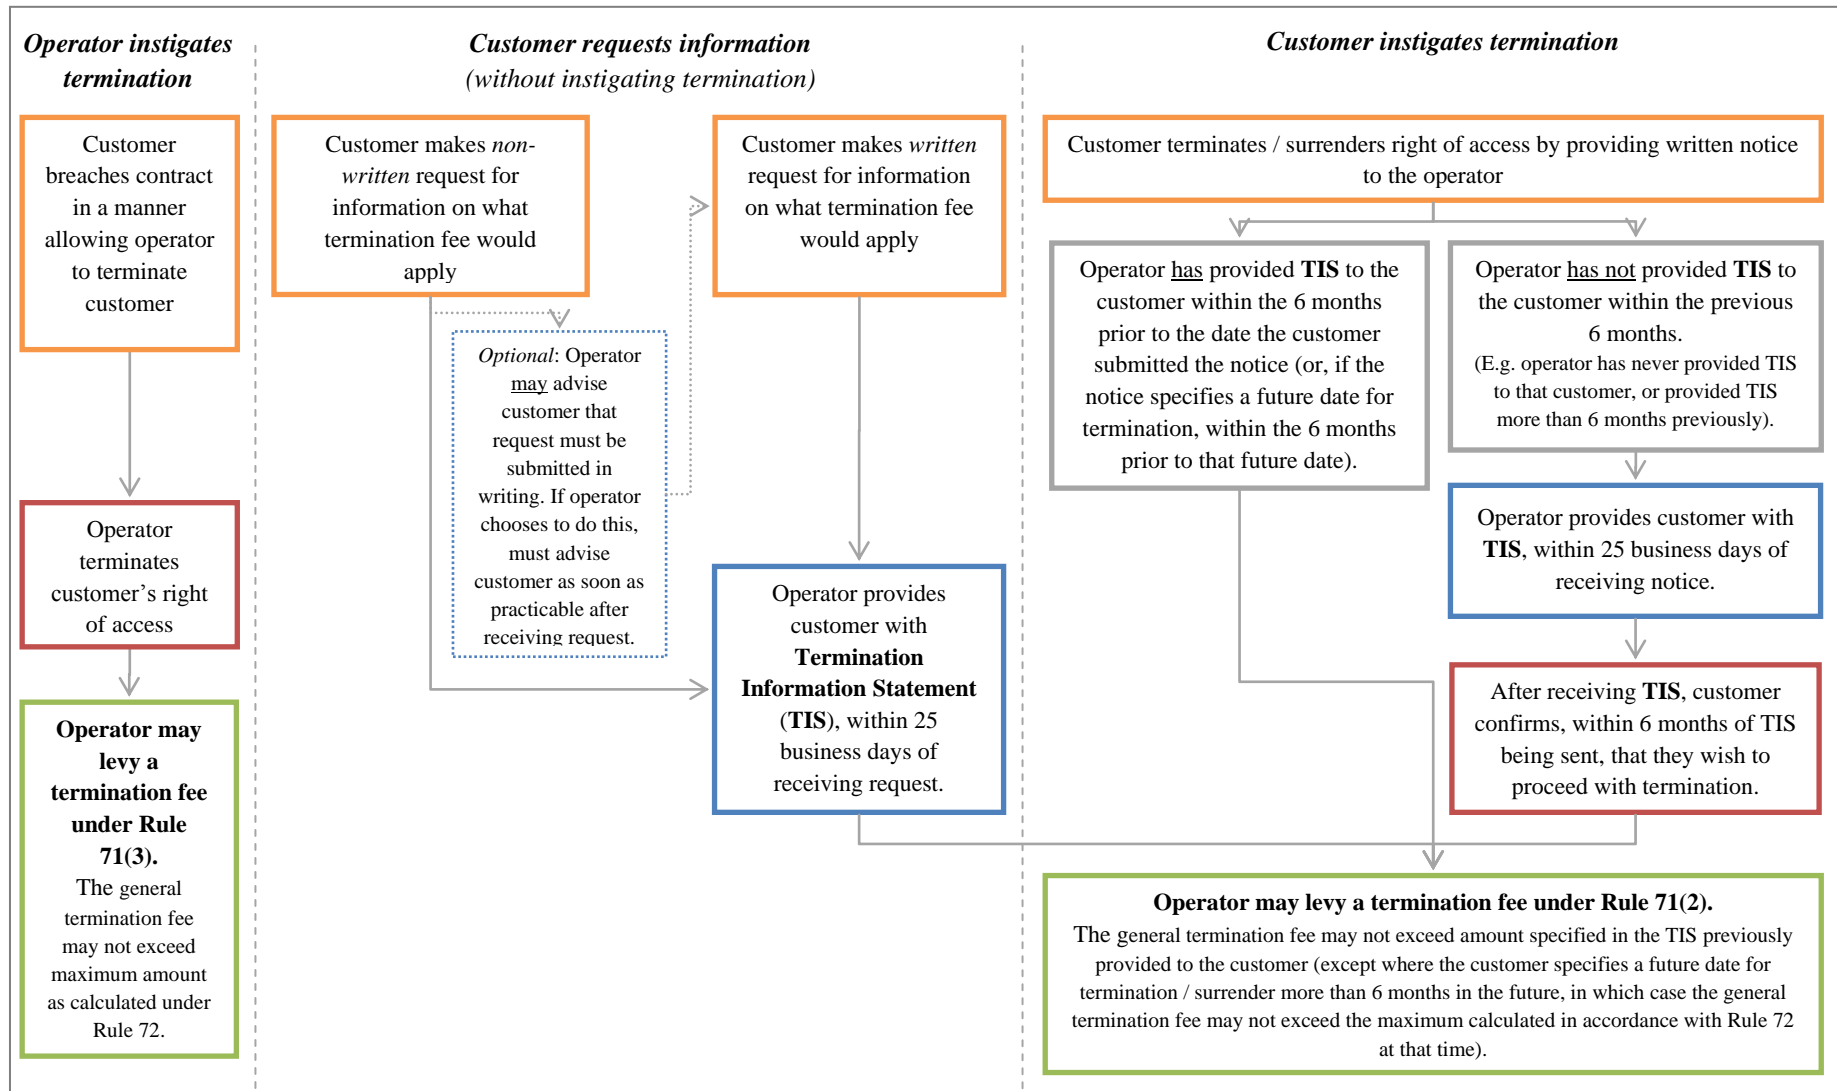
Operator instigates termination

Customer breaches contract in a manner allowing operator to terminate customer

Operator terminates customer's right of access

Operator may levy a termination fee under Rule 71(3).
The general termination fee may not exceed maximum amount as calculated under Rule 72.

Customer requests information (without instigating termination)

Customer makes non-written request for information on what termination fee would apply

Optional: Operator may advise customer that request must be submitted in writing. If operator chooses to do this, must advise customer as soon as practicable after receiving request.

Customer makes written request for information on what termination fee would apply

Operator provides customer with Termination Information Statement (TIS), within 25 business days of receiving request.

Customer instigates termination

Customer terminates / surrenders right of access by providing written notice to the operator

Operator has provided TIS to the customer within the 6 months prior to the date the customer submitted the notice (or, if the notice specifies a future date for termination, within the 6 months prior to that future date).

Operator has not provided TIS to the customer within the previous 6 months.
(E.g. operator has never provided TIS to that customer, or provided TIS more than 6 months previously).

Operator provides customer with TIS, within 25 business days of receiving notice.

After receiving TIS, customer confirms, within 6 months of TIS being sent, that they wish to proceed with termination.

Operator may levy a termination fee under Rule 71(2).
The general termination fee may not exceed amount specified in the TIS previously provided to the customer (except where the customer specifies a future date for termination / surrender more than 6 months in the future, in which case the general termination fee may not exceed the maximum calculated in accordance with Rule 72 at that time).